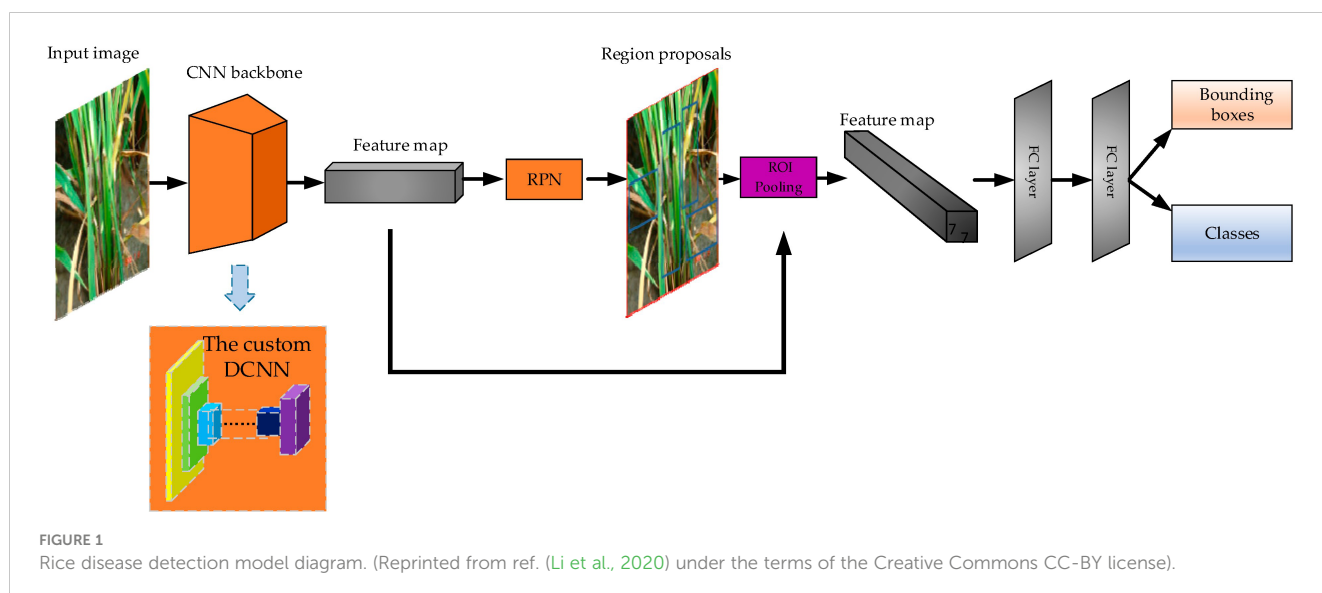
Input image

CNN backbone

Feature map

RPN

Region proposals

ROI Pooling

Feature map

7

7

FC layer

FC layer

Bounding boxes

Classes

The custom DCNN

FIGURE 1
Rice disease detection model diagram. (Reprinted from ref. (Li et al., 2020) under the terms of the Creative Commons CC-BY license).